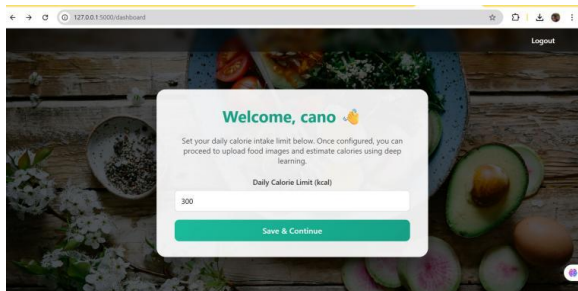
127.0.0.1:5000/dashboard

Logout

Welcome, cano 👋

Set your daily calorie intake limit below. Once configured, you can proceed to upload food images and estimate calories using deep learning.

Daily Calorie Limit (kcal)

300

Save & Continue